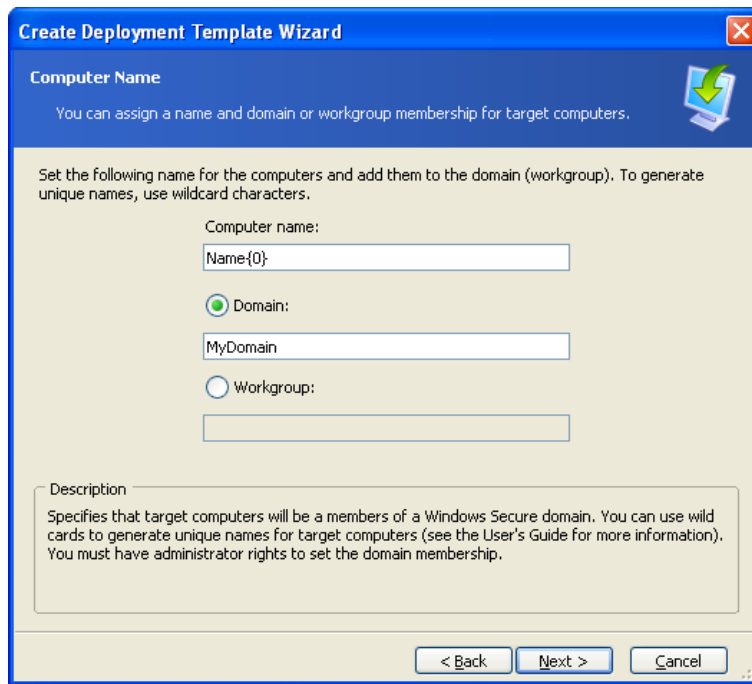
Create Deployment Template Wizard

Computer Name

You can assign a name and domain or workgroup membership for target computers.

Set the following name for the computers and add them to the domain (workgroup). To generate unique names, use wildcard characters.

Computer name:

Name{0}

Domain:

MyDomain

Workgroup:

Description

Specifies that target computers will be a members of a Windows Secure domain. You can use wild cards to generate unique names for target computers (see the User's Guide for more information). You must have administrator rights to set the domain membership.

< Back

Next >

Cancel